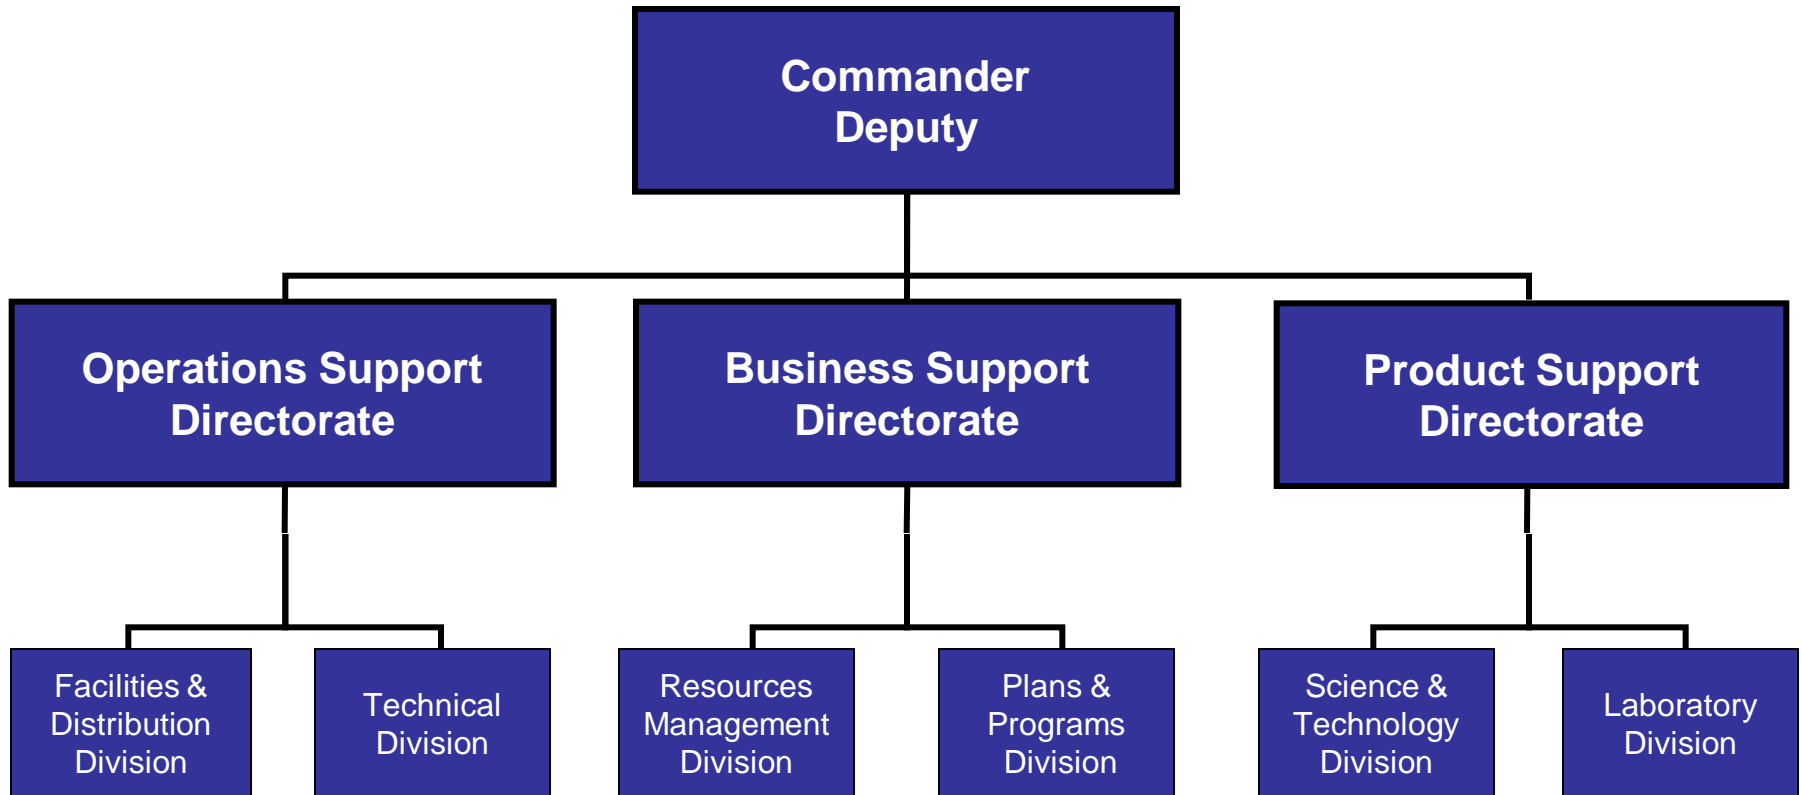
Commander
Deputy

Operations Support Directorate

Business Support Directorate

Product Support Directorate

Facilities & Distribution Division

Technical Division

Resources Management Division

Plans & Programs Division

Science & Technology Division

Laboratory Division